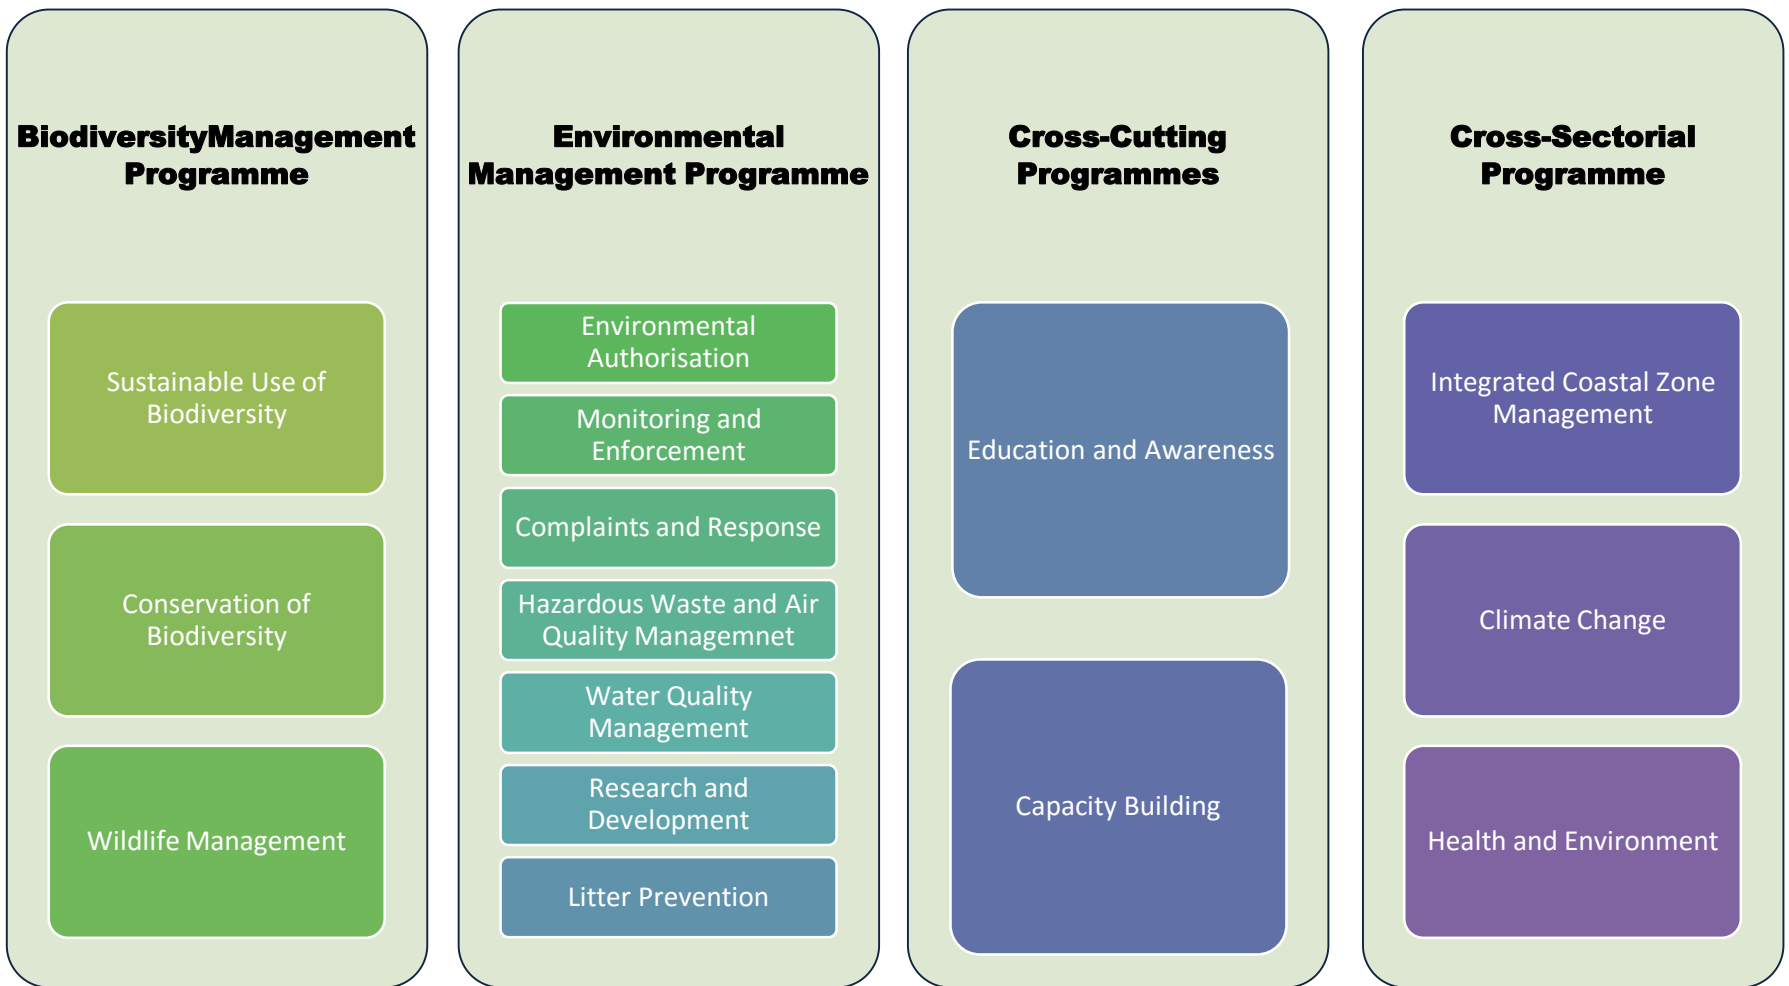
BiodiversityManagement Programme

Sustainable Use of Biodiversity

Conservation of Biodiversity

Wildlife Management

Environmental Management Programme

Environmental Authorisation

Monitoring and Enforcement

Complaints and Response

Hazardous Waste and Air Quality Managemnet

Water Quality Management

Research and Development

Litter Prevention

Cross-Cutting Programmes

Education and Awareness

Capacity Building

Cross-Sectorial Programme

Integrated Coastal Zone Management

Climate Change

Health and Environment